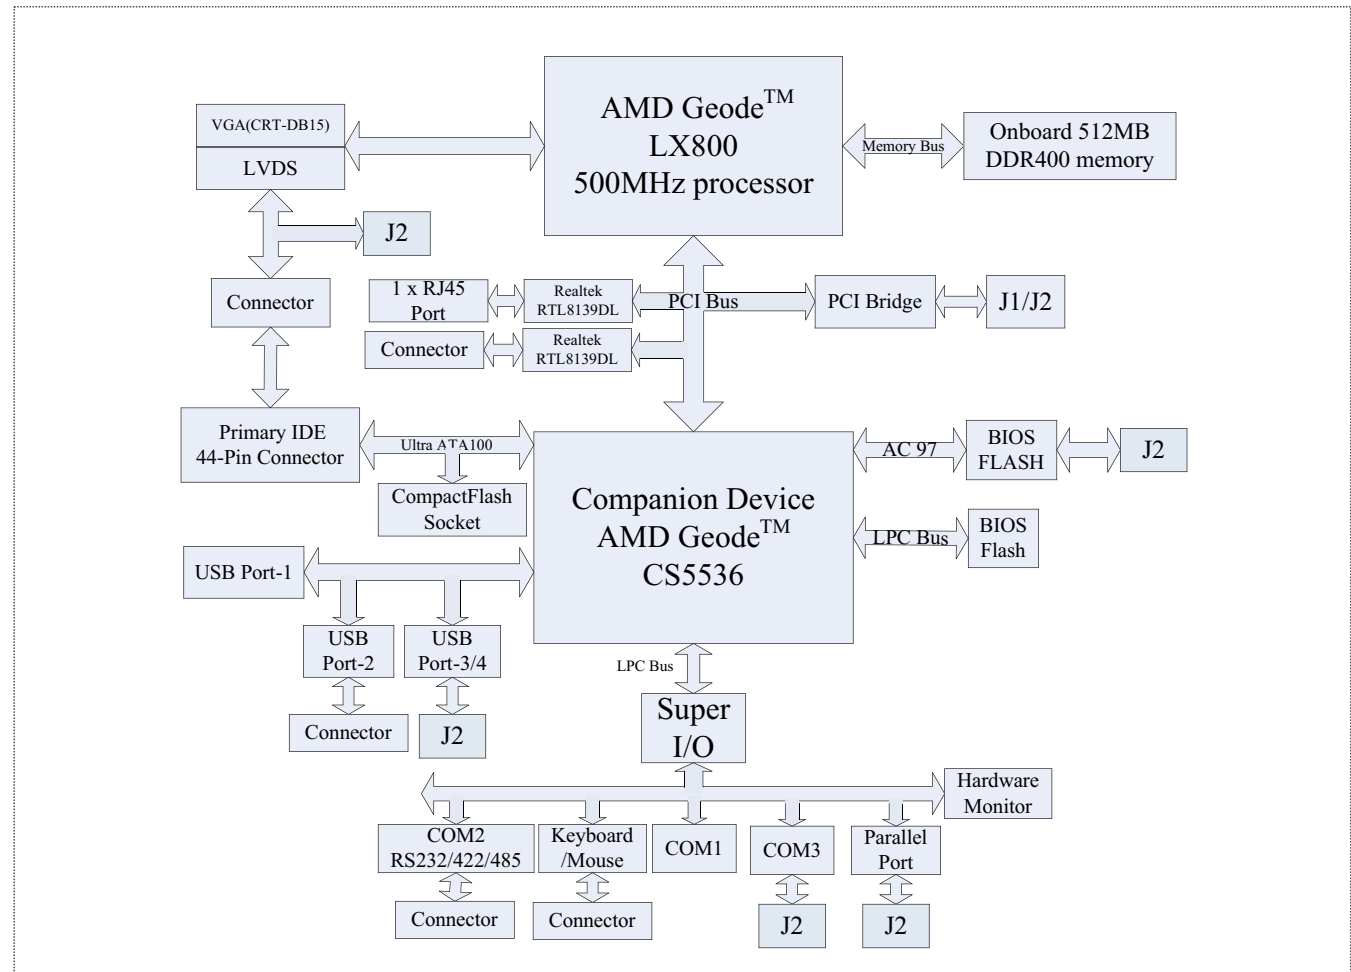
AMD Geode$^{TM}$
LX800
500MHz processor

VGA(CRT-DB15)

LVDS

Memory Bus

Onboard 512MB
DDR400 memory

J2

Connector

1 x RJ45
Port

Realtek
RTL8139DL

PCI Bus

PCI Bridge

J1/J2

Connector

Realtek
RTL8139DL

Primary IDE
44-Pin Connector

Ultra ATA100

CompactFlash
Socket

Companion Device
AMD Geode$^{TM}$
CS5536

AC 97

BIOS
FLASH

J2

LPC Bus

BIOS
Flash

USB Port-1

USB
Port-2

USB
Port-3/4

Connector

J2

LPC Bus

Super
I/O

Hardware
Monitor

COM2
RS232/422/485

Keyboard
/Mouse

COM1

COM3

Parallel
Port

Connector

Connector

J2

J2